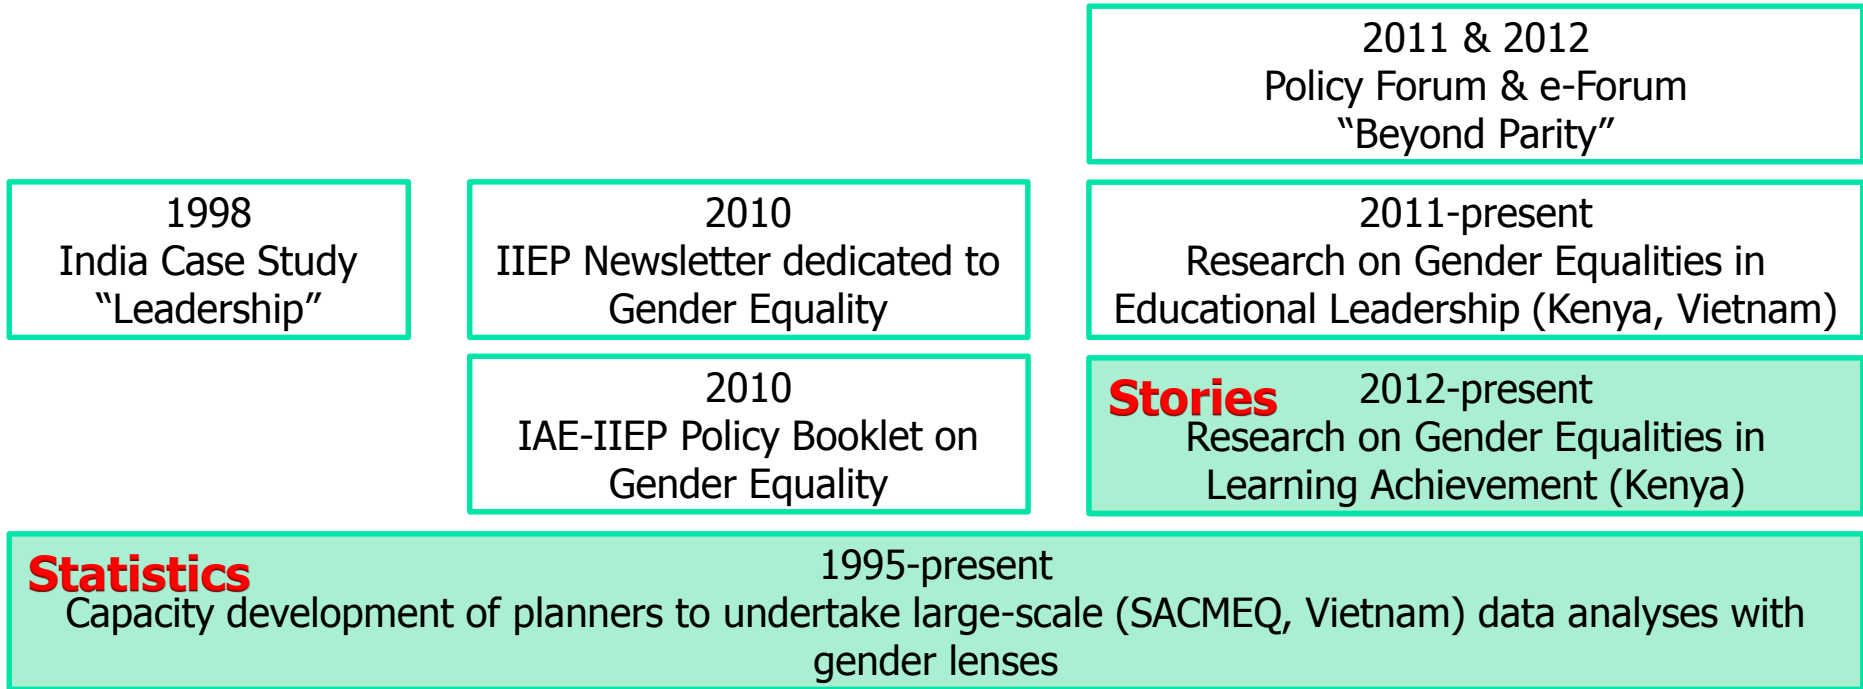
2011 & 2012
Policy Forum & e-Forum
“Beyond Parity”

1998
India Case Study
“Leadership”

2010
IIEP Newsletter dedicated to Gender Equality

2011-present
Research on Gender Equalities in Educational Leadership (Kenya, Vietnam)

2010
IAE-IIEP Policy Booklet on Gender Equality

Stories
2012-present
Research on Gender Equalities in Learning Achievement (Kenya)

Statistics
1995-present
Capacity development of planners to undertake large-scale (SACMEQ, Vietnam) data analyses with gender lenses